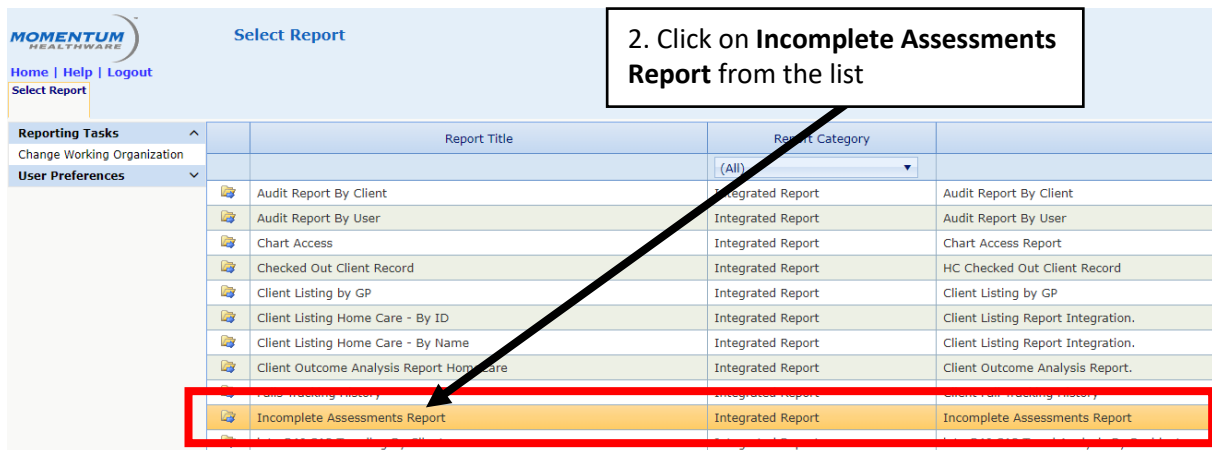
MOMENTUM HEALTHWARE

Home | Help | Logout

Select Report

Select Report

2. Click on **Incomplete Assessments Report** from the list

Reporting Tasks
Change Working Organization
User Preferences

| | Report Title | Report Category | |
|---|---|---|---|
| | | (All) | |
| | Audit Report By Client | Integrated Report | Audit Report By Client |
| | Audit Report By User | Integrated Report | Audit Report By User |
| | Chart Access | Integrated Report | Chart Access Report |
| | Checked Out Client Record | Integrated Report | HC Checked Out Client Record |
| | Client Listing by GP | Integrated Report | Client Listing by GP |
| | Client Listing Home Care - By ID | Integrated Report | Client Listing Report Integration. |
| | Client Listing Home Care - By Name | Integrated Report | Client Listing Report Integration. |
| | Client Outcome Analysis Report Home Care | Integrated Report | Client Outcome Analysis Report. |
| | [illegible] | Integrated Report | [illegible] |
| | Incomplete Assessments Report | Integrated Report | Incomplete Assessments Report |
| | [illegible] | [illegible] | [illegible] |